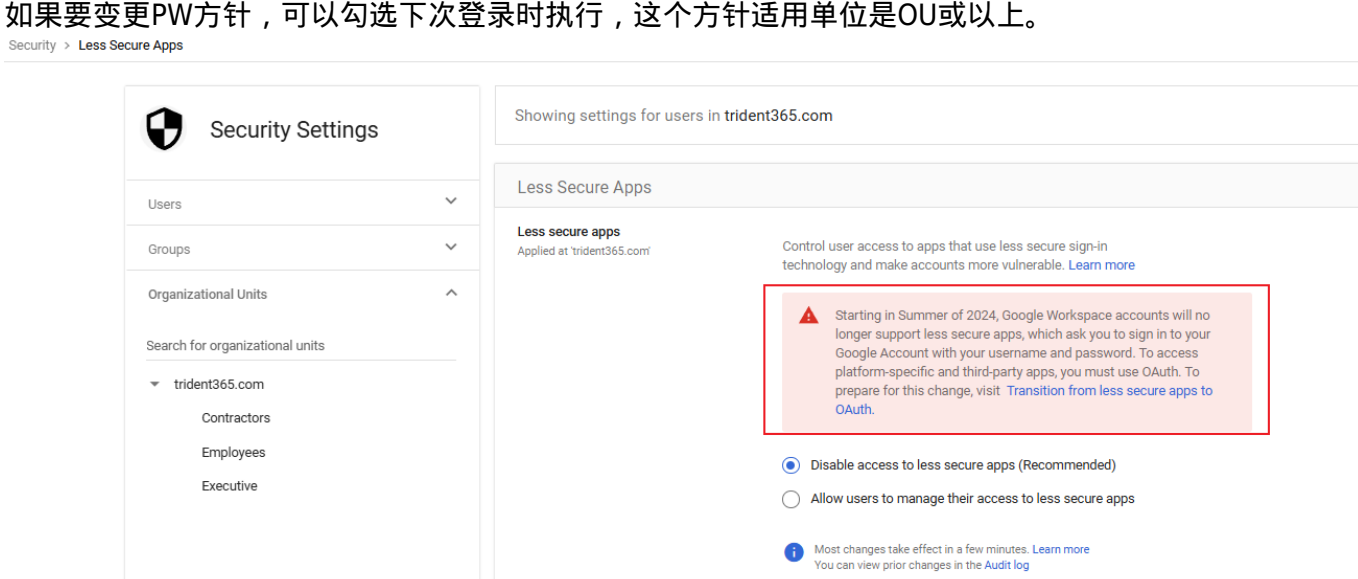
如果要变更PW方针，可以勾选下次登录时执行，这个方针适用单位是OU或以上。

Security > Less Secure Apps

Security Settings

Users

Groups

Organizational Units

Search for organizational units

trident365.com

Contractors

Employees

Executive

Showing settings for users in trident365.com

Less Secure Apps

Less secure apps
Applied at 'trident365.com'

Control user access to apps that use less secure sign-in technology and make accounts more vulnerable. Learn more

Starting in Summer of 2024, Google Workspace accounts will no longer support less secure apps, which ask you to sign in to your Google Account with your username and password. To access platform-specific and third-party apps, you must use OAuth. To prepare for this change, visit Transition from less secure apps to OAuth.

Disable access to less secure apps (Recommended)

Allow users to manage their access to less secure apps

Most changes take effect in a few minutes. Learn more
You can view prior changes in the Audit log